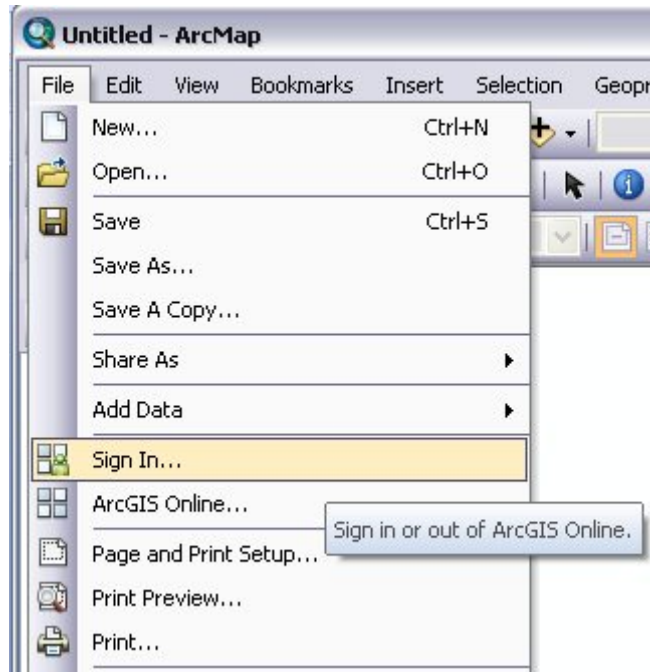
Untitled - ArcMap

File Edit View Bookmarks Insert Selection Geopr

New... Ctrl+N
Open... Ctrl+O
Save Ctrl+S
Save As...
Save A Copy...
Share As
Add Data
Sign In...
ArcGIS Online...
Page and Print Setup...
Print Preview...
Print...

Sign in or out of ArcGIS Online.